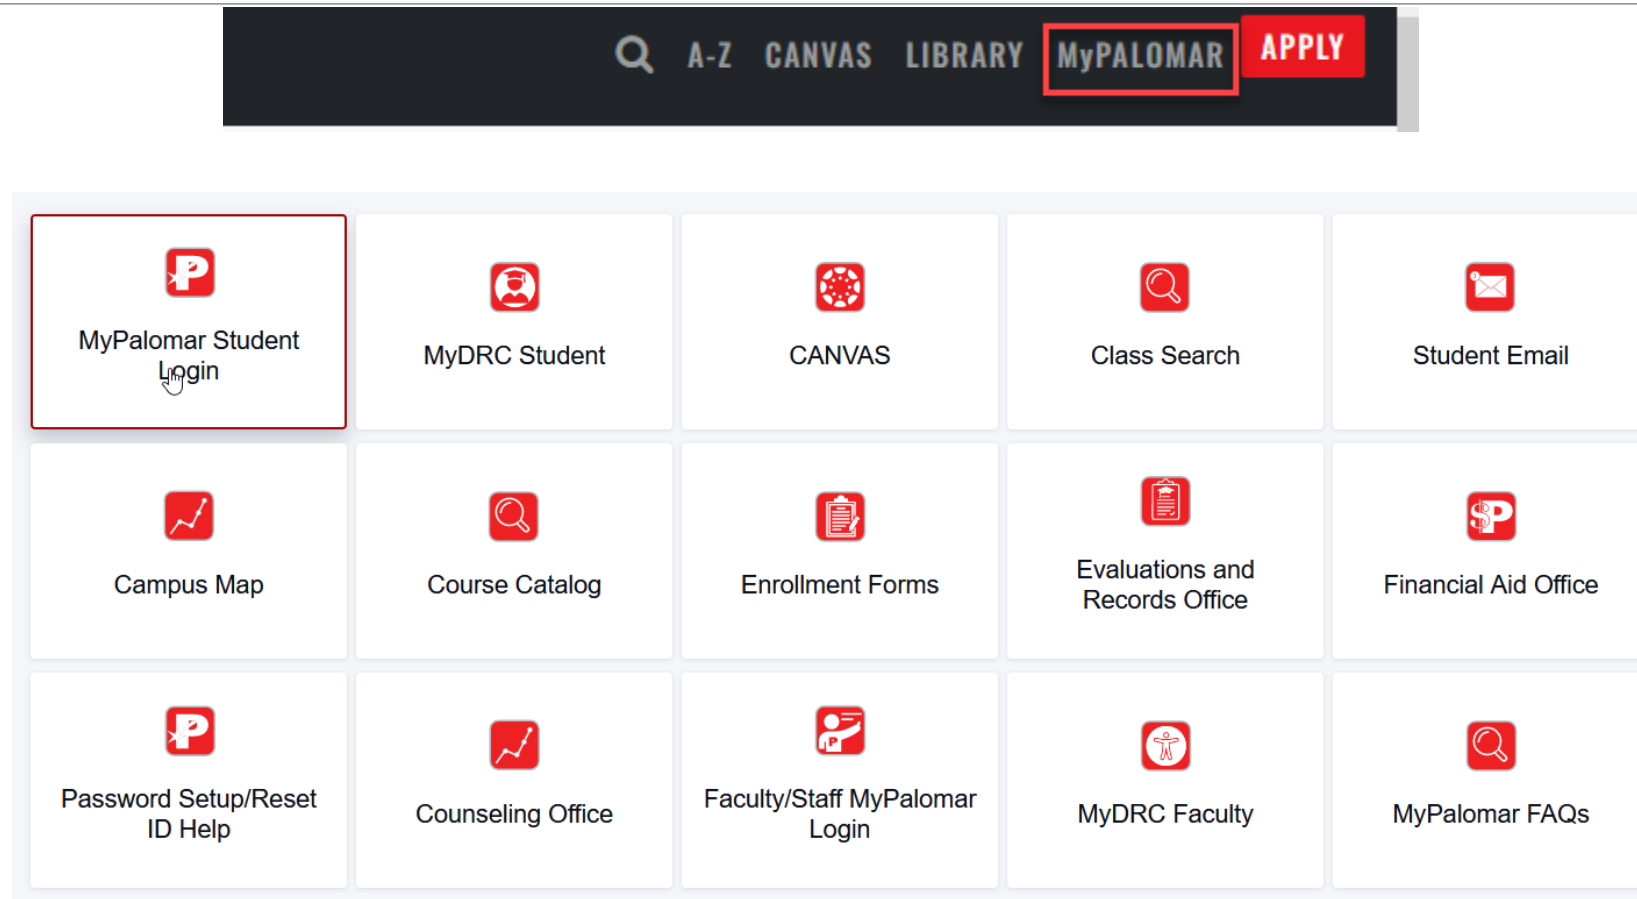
A-Z CANVAS LIBRARY MyPALOMAR APPLY

MyPalomar Student Login

MyDRC Student

CANVAS

Class Search

Student Email

Campus Map

Course Catalog

Enrollment Forms

Evaluations and Records Office

Financial Aid Office

Password Setup/Reset ID Help

Counseling Office

Faculty/Staff MyPalomar Login

MyDRC Faculty

MyPalomar FAQs